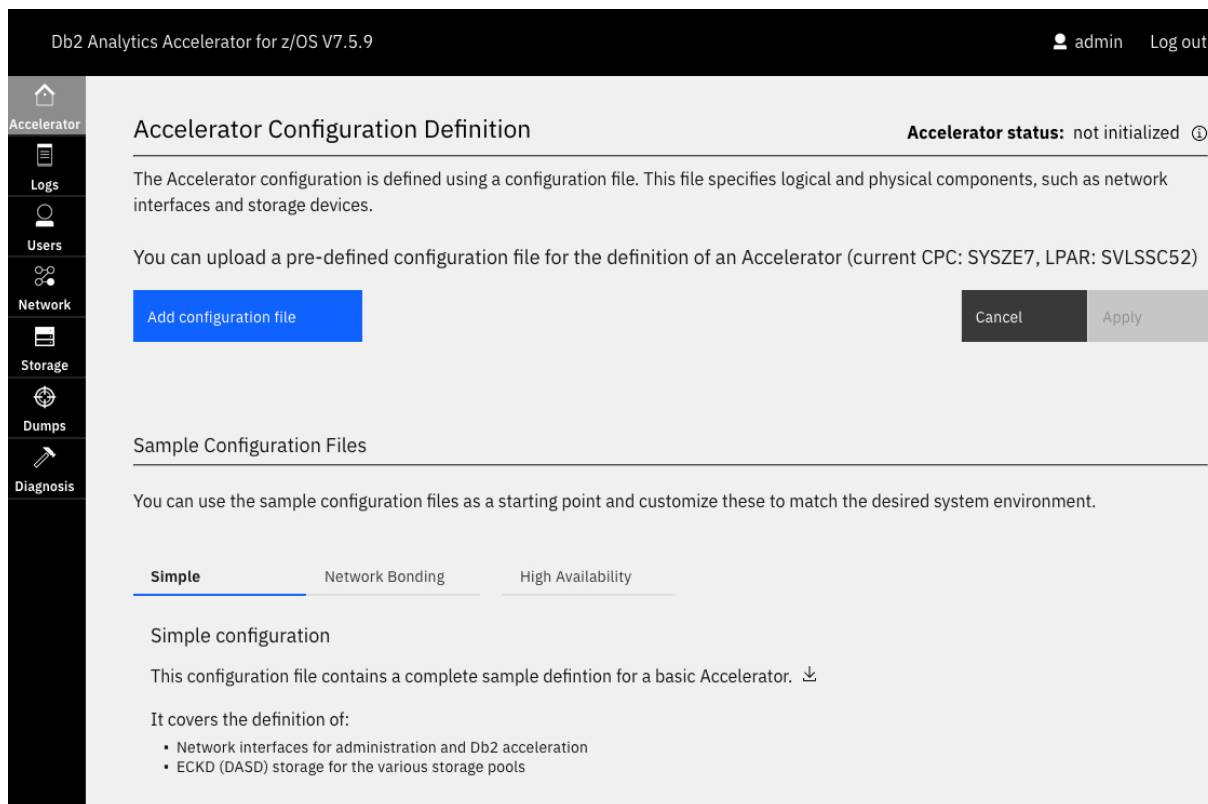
Db2 Analytics Accelerator for z/OS V7.5.9

admin Log out

Accelerator
Logs
Users
Network
Storage
Dumps
Diagnosis

Accelerator Configuration Definition

Accelerator status: not initialized

The Accelerator configuration is defined using a configuration file. This file specifies logical and physical components, such as network interfaces and storage devices.

You can upload a pre-defined configuration file for the definition of an Accelerator (current CPC: SYSZE7, LPAR: SVLSSC52)

Add configuration file

Cancel

Apply

Sample Configuration Files

You can use the sample configuration files as a starting point and customize these to match the desired system environment.

Simple

Network Bonding

High Availability

Simple configuration

This configuration file contains a complete sample defintion for a basic Accelerator.

It covers the definition of:

• Network interfaces for administration and Db2 acceleration
• ECKD (DASD) storage for the various storage pools